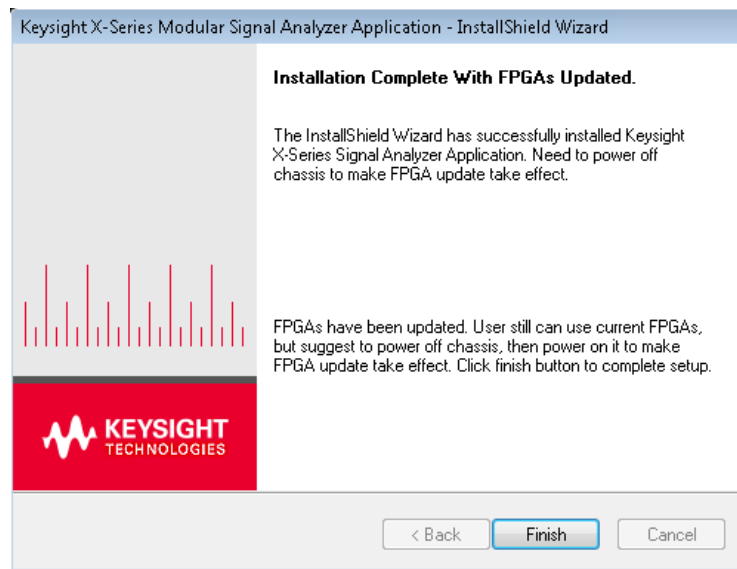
Keysight X-Series Modular Signal Analyzer Application - InstallShield Wizard

Installation Complete With FPGAs Updated.

The InstallShield Wizard has successfully installed Keysight X-Series Signal Analyzer Application. Need to power off chassis to make FPGA update take effect.

FPGAs have been updated. User still can use current FPGAs, but suggest to power off chassis, then power on it to make FPGA update take effect. Click finish button to complete setup.

KEYSIGHT TECHNOLOGIES

< Back

Finish

Cancel